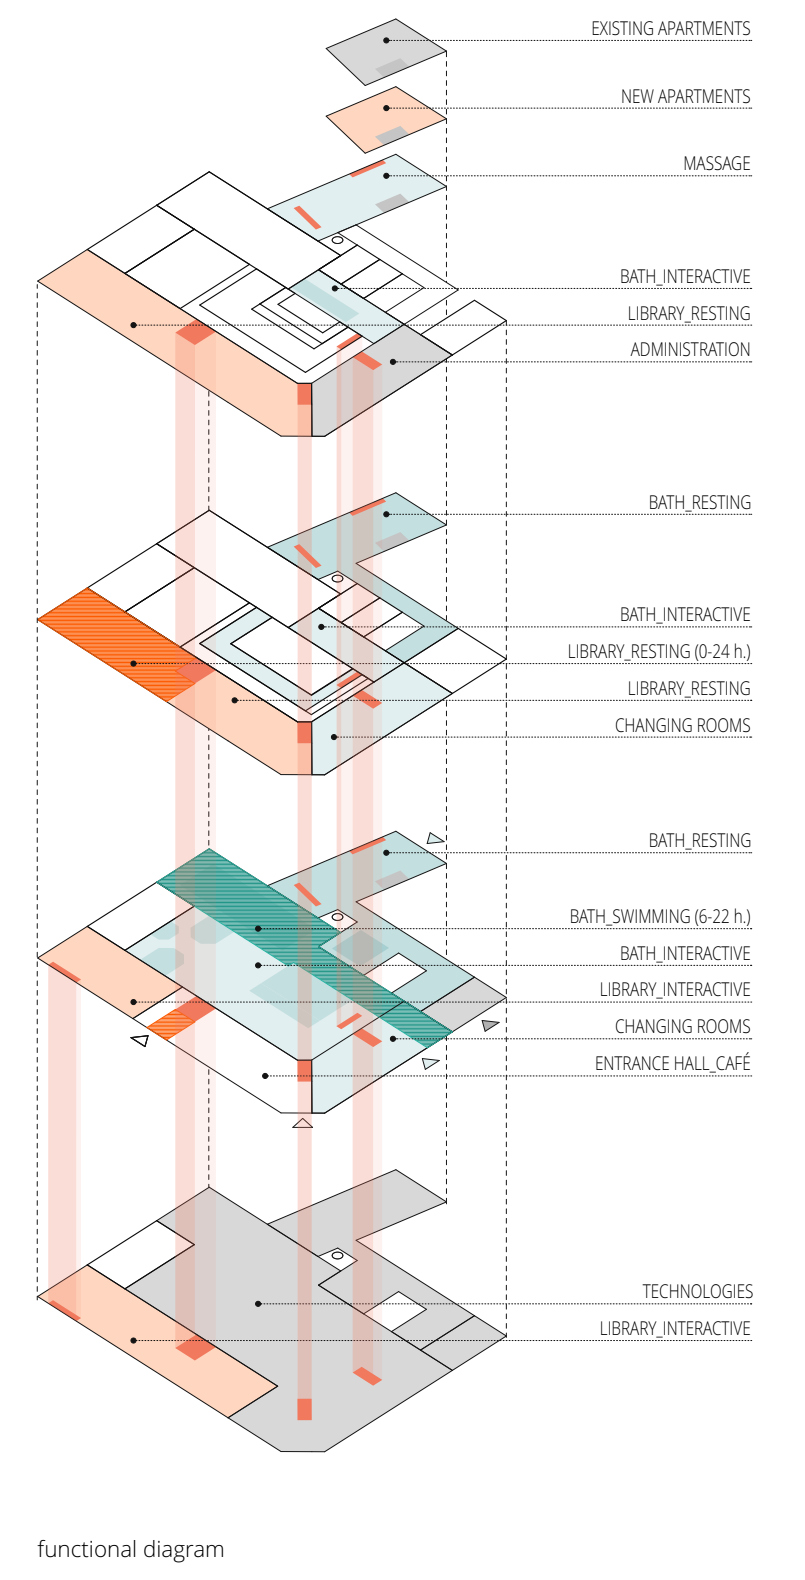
EXISTING APARTMENTS

NEW APARTMENTS

MASSAGE

BATH_INTERACTIVE

LIBRARY_RESTING

ADMINISTRATION

BATH_RESTING

BATH_INTERACTIVE

LIBRARY_RESTING (0-24 h.)

LIBRARY_RESTING

CHANGING ROOMS

BATH_RESTING

BATH_SWIMMING (6-22 h.)

BATH_INTERACTIVE

LIBRARY_INTERACTIVE

CHANGING ROOMS

ENTRANCE HALL_CAFÉ

TECHNOLOGIES

LIBRARY_INTERACTIVE

functional diagram